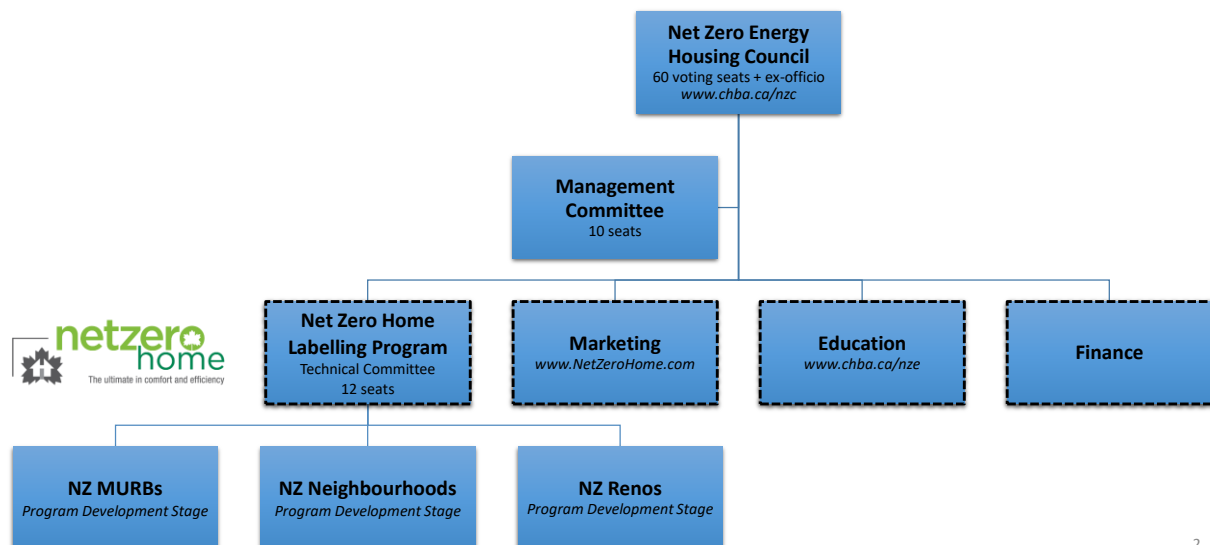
Net Zero Energy Housing Council
60 voting seats + ex-officio
www.chba.ca/nzc

Management Committee
10 seats

netzero home
The ultimate in comfort and efficiency

Net Zero Home Labelling Program
Technical Committee
12 seats

Marketing
www.NetZeroHome.com

Education
www.chba.ca/nze

Finance

NZ MURBs
Program Development Stage

NZ Neighbourhoods
Program Development Stage

NZ Renos
Program Development Stage

2